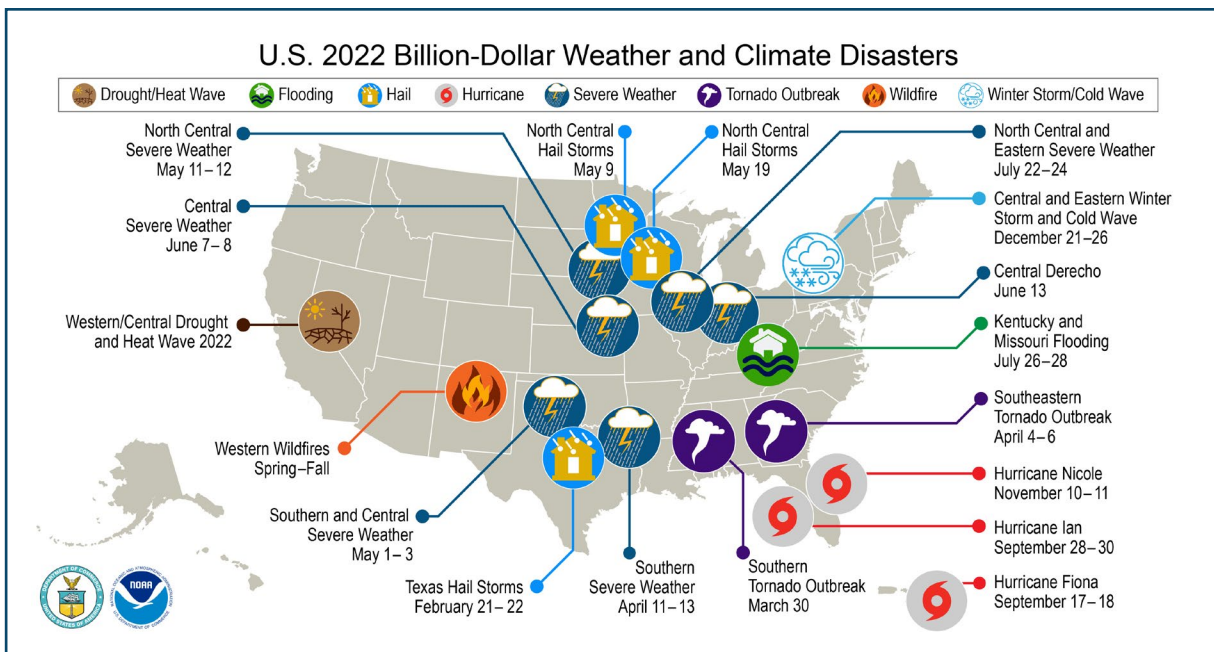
U.S. 2022 Billion-Dollar Weather and Climate Disasters

Drought/Heat Wave Flooding Hail Hurricane Severe Weather Tornado Outbreak Wildfire Winter Storm/Cold Wave

North Central Severe Weather May 11 – 12

North Central Hail Storms May 9

North Central Hail Storms May 19

North Central and Eastern Severe Weather July 22 – 24

Central Severe Weather June 7 – 8

Central and Eastern Winter Storm and Cold Wave December 21 – 26

Central Derecho June 13

Western/Central Drought and Heat Wave 2022

Kentucky and Missouri Flooding July 26 – 28

Southeastern Tornado Outbreak April 4 – 6

Western Wildfires Spring – Fall

Hurricane Nicole November 10 – 11

Southern and Central Severe Weather May 1 – 3

Hurricane Ian September 28 – 30

Texas Hail Storms February 21 – 22

Southern Severe Weather April 11 – 13

Southern Tornado Outbreak March 30

Hurricane Fiona September 17 – 18

NOAA